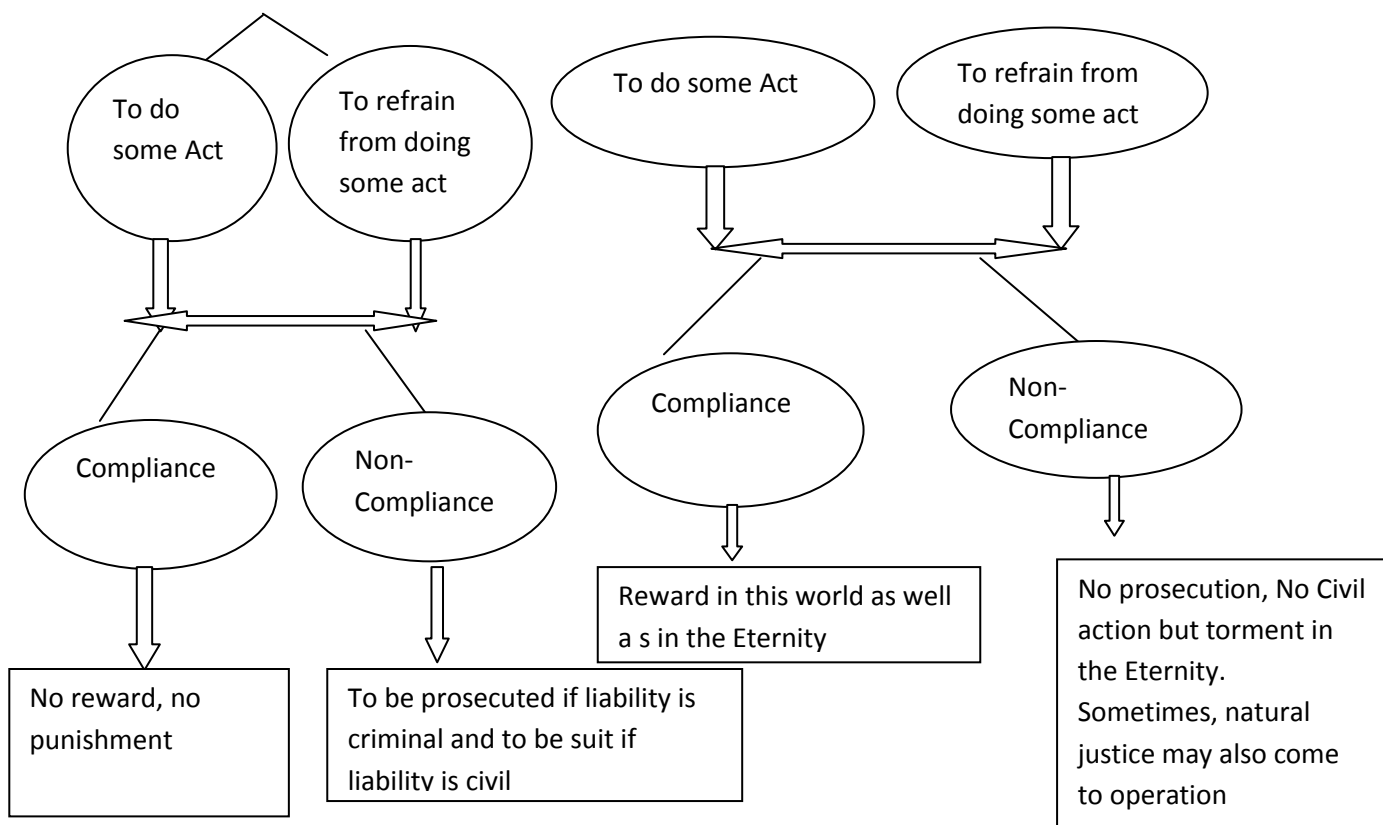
To do some Act

To refrain from doing some act

Compliance

Non-Compliance

No reward, no punishment

To be prosecuted if liability is criminal and to be suit if liability is civil

To do some Act

To refrain from doing some act

Compliance

Non-Compliance

Reward in this world as well a s in the Eternity

No prosecution, No Civil action but torment in the Eternity. Sometimes, natural justice may also come to operation